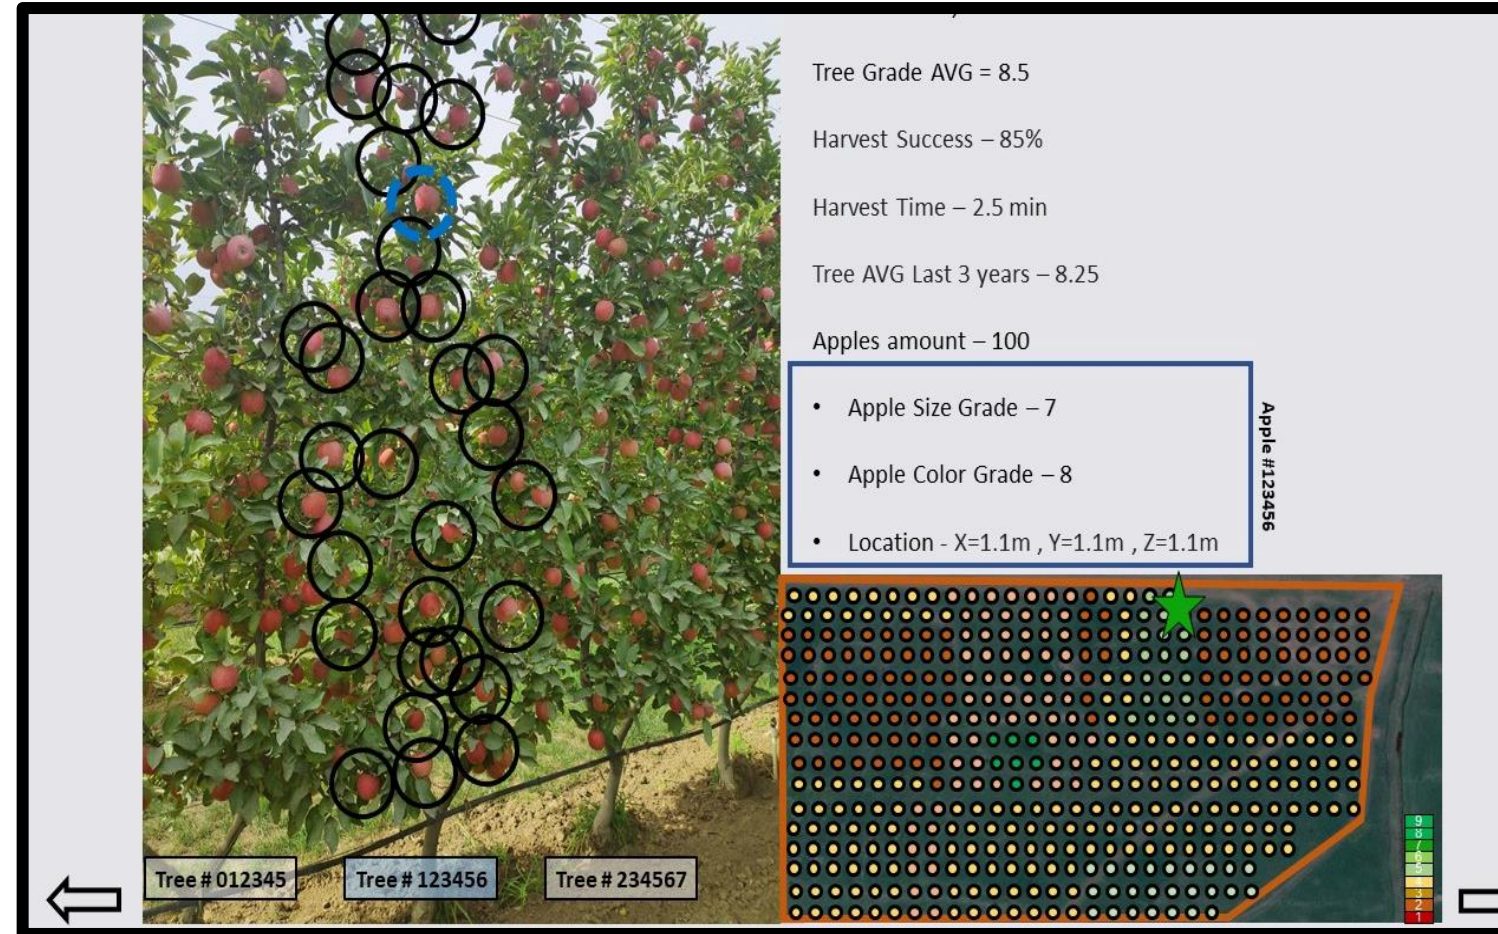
Tree Grade AVG = 8.5

Harvest Success – 85%

Harvest Time – 2.5 min

Tree AVG Last 3 years – 8.25

Apples amount – 100

- Apple Size Grade – 7
- Apple Color Grade – 8
- Location - X=1.1m , Y=1.1m , Z=1.1m

Apple #123456

9
8
7
6
5
4
3
2
1

Tree # 012345

Tree # 123456

Tree # 234567